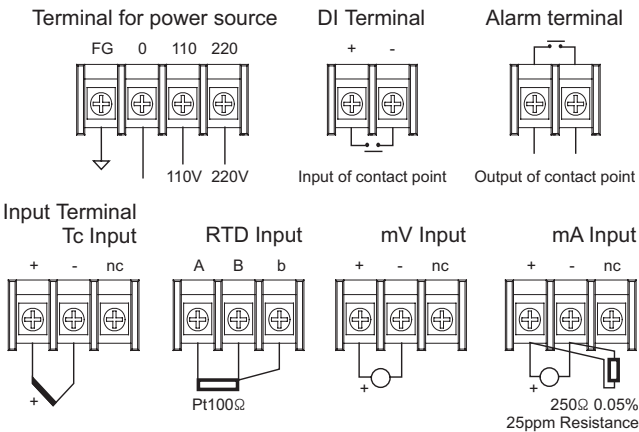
Terminal for power source

FG 0 110 220

110V 220V

DI Terminal

+ -

Input of contact point

Alarm terminal

Output of contact point

Input Terminal

Tc Input

+ - nc

+

RTD Input

A B b

Pt100Ω

mV Input

+ - nc

+

mA Input

+ - nc

+

250Ω 0.05%
25ppm Resistance